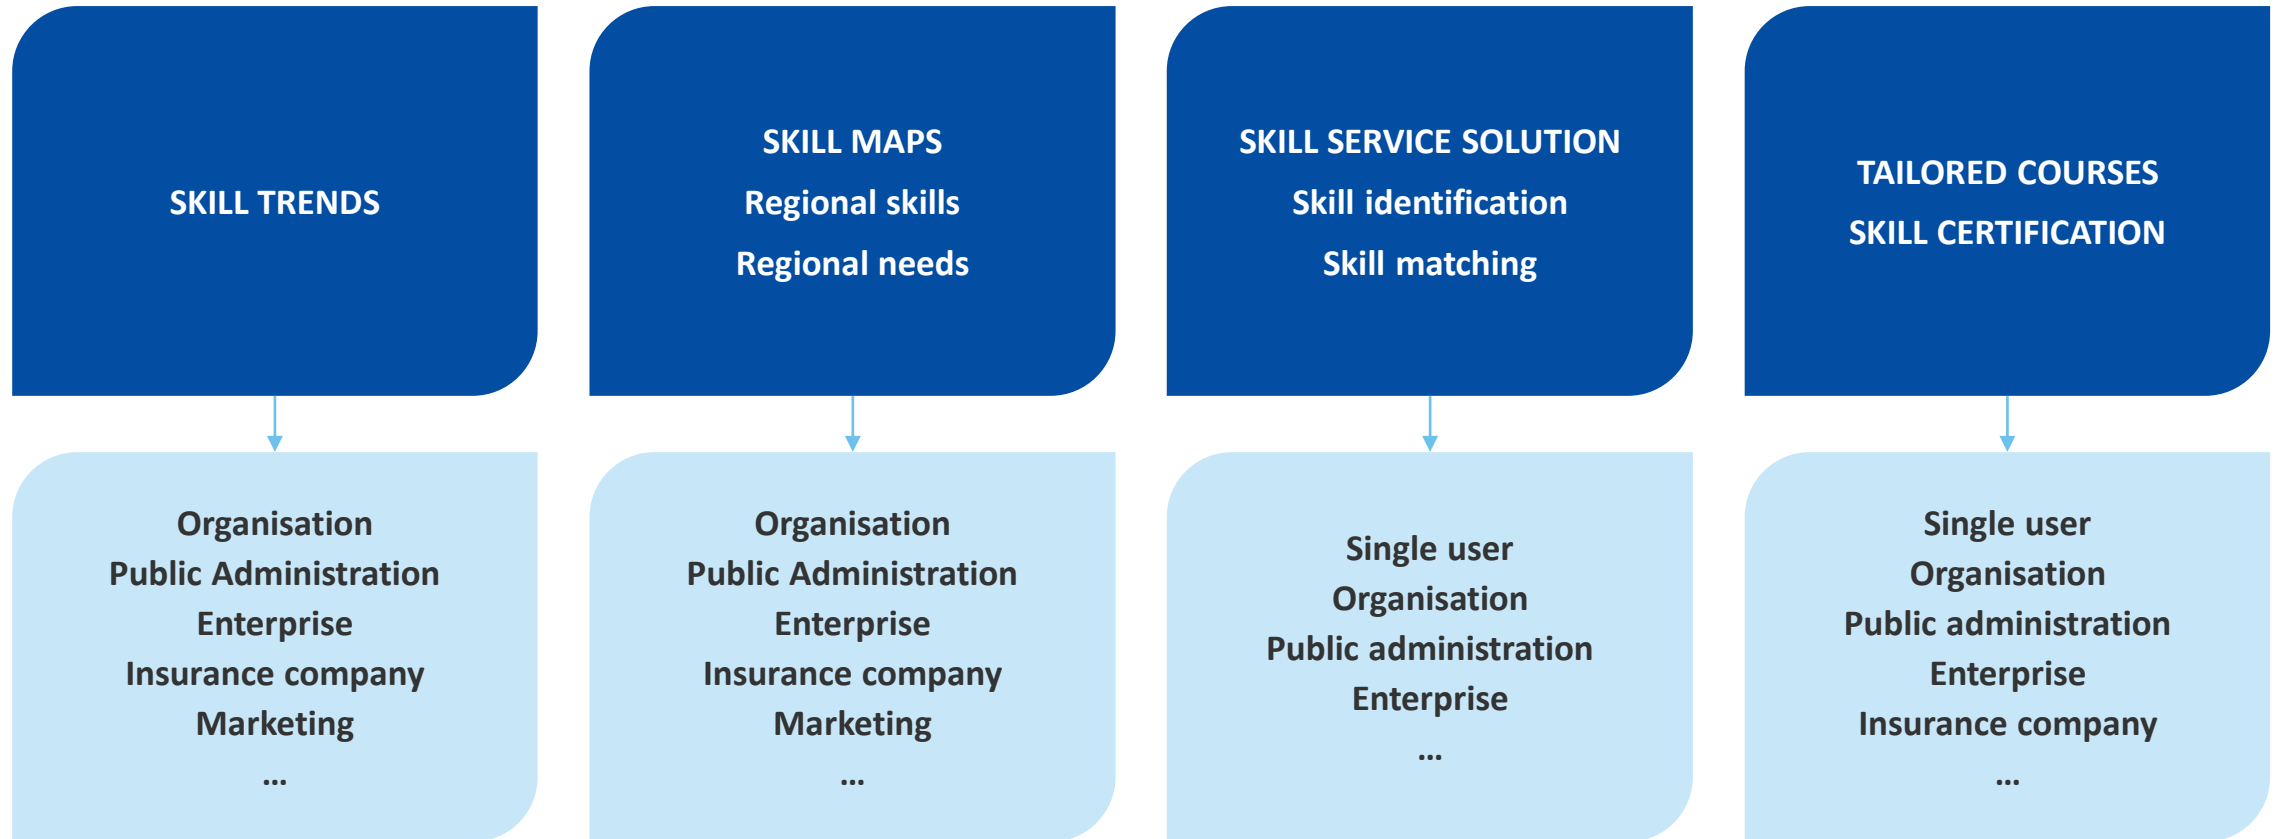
SKILL TRENDS

Organisation
Public Administration
Enterprise
Insurance company
Marketing
...

SKILL MAPS
Regional skills
Regional needs

Organisation
Public Administration
Enterprise
Insurance company
Marketing
...

SKILL SERVICE SOLUTION
Skill identification
Skill matching

Single user
Organisation
Public administration
Enterprise
...

TAILORED COURSES
SKILL CERTIFICATION

Single user
Organisation
Public administration
Enterprise
Insurance company
...